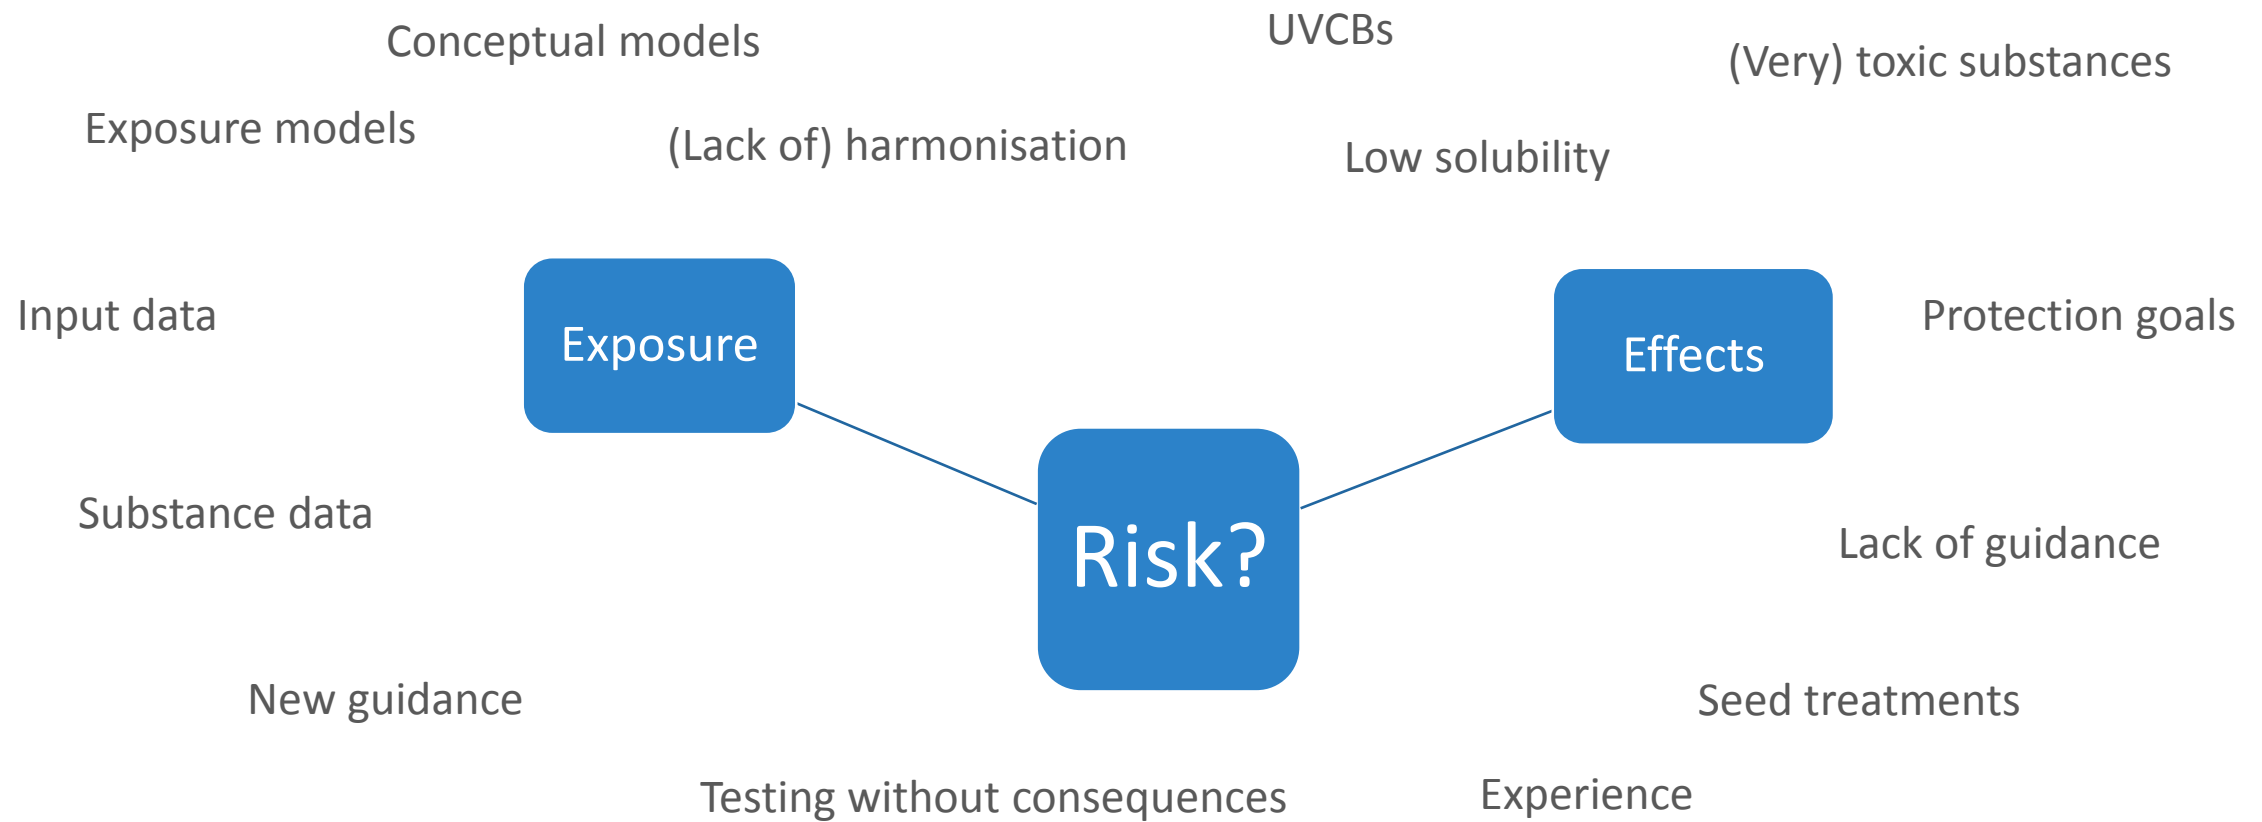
UVCBs

Conceptual models

(Very) toxic substances

Exposure models

(Lack of) harmonisation

Low solubility

Input data

Exposure

Effects

Protection goals

Substance data

Risk?

Lack of guidance

New guidance

Seed treatments

Testing without consequences

Experience